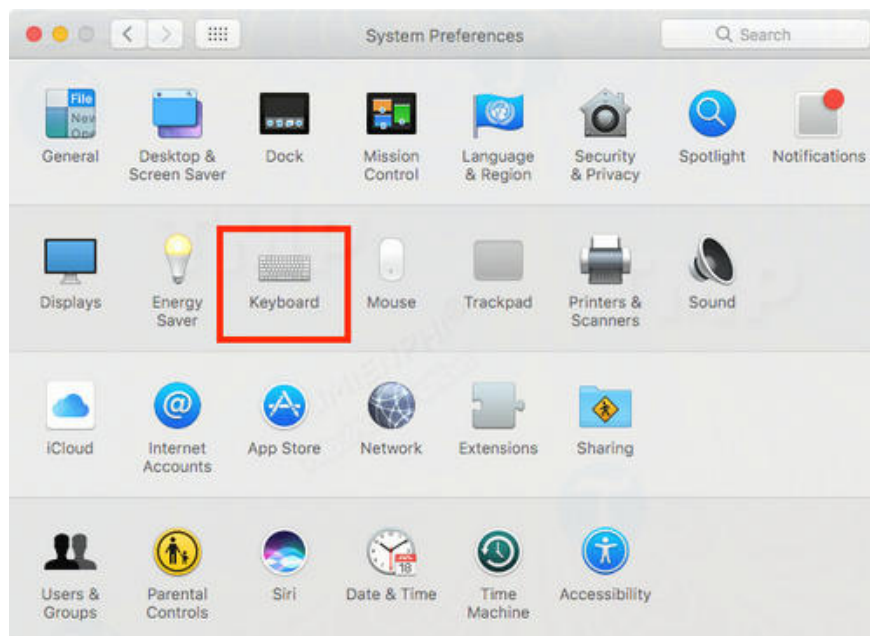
System Preferences

Search

File
New
Ope

General

Desktop & Screen Saver

Dock

Mission Control

Language & Region

Security & Privacy

Spotlight

Notifications

Displays

Energy Saver

Keyboard

Mouse

Trackpad

Printers & Scanners

Sound

iCloud

Internet Accounts

App Store

Network

Extensions

Sharing

Users & Groups

Parental Controls

Siri

18

Date & Time

Time Machine

Accessibility